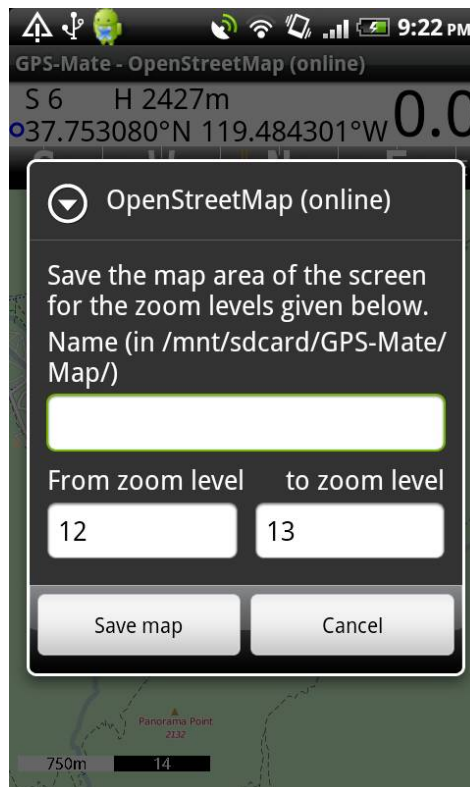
9:22 PM

GPS-Mate - OpenStreetMap (online)

S 6 H 2427m
37.753080°N 119.484301°W 0.0

OpenStreetMap (online)

Save the map area of the screen for the zoom levels given below.

Name (in /mnt/sdcard/GPS-Mate/Map/)

From zoom level to zoom level

12

13

Save map

Cancel

Panorama Point
2132

750m 14